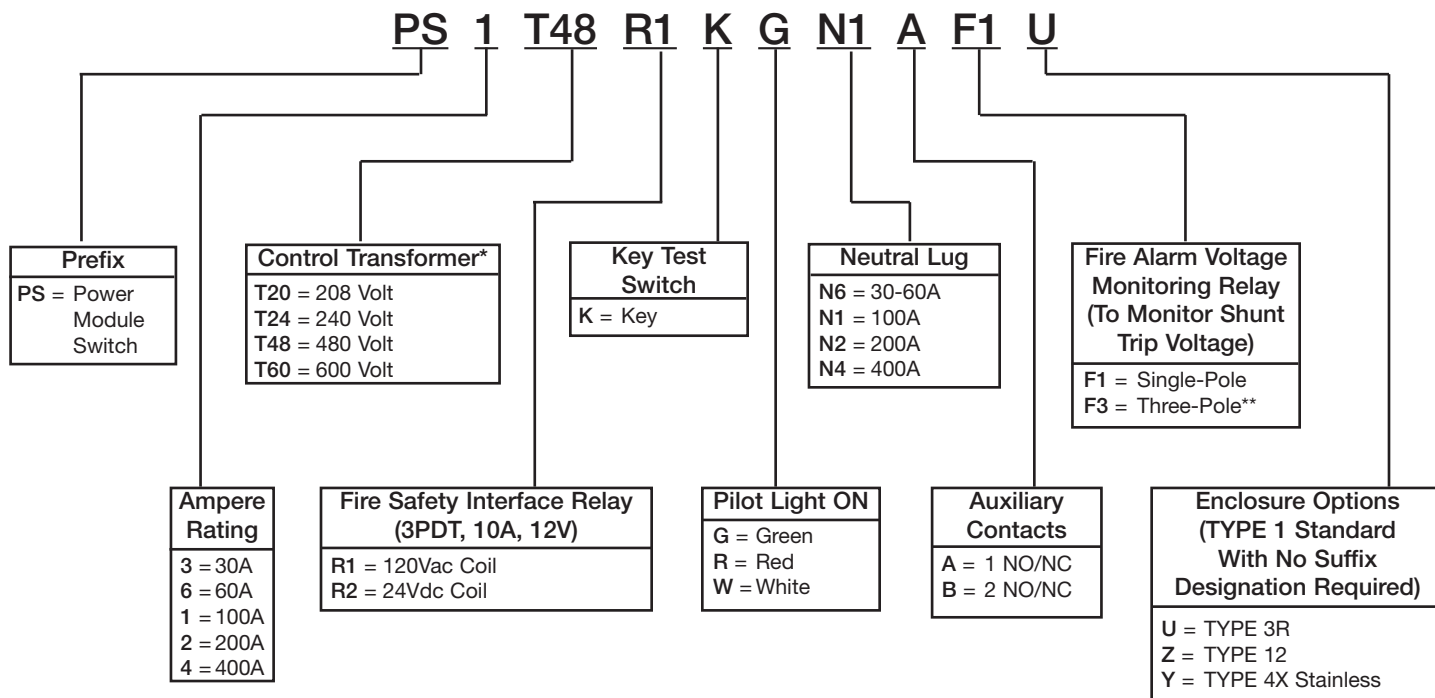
PS 1 T48 R1 K G N1 A F1 U

Prefix
PS = Power Module Switch

Control Transformer*
T20 = 208 Volt
T24 = 240 Volt
T48 = 480 Volt
T60 = 600 Volt

Key Test Switch
K = Key

Neutral Lug
N6 = 30-60A
N1 = 100A
N2 = 200A
N4 = 400A

Fire Alarm Voltage Monitoring Relay (To Monitor Shunt Trip Voltage)
F1 = Single-Pole
F3 = Three-Pole**

Ampere Rating
3 = 30A
6 = 60A
1 = 100A
2 = 200A
4 = 400A

Fire Safety Interface Relay (3PDT, 10A, 12V)
R1 = 120Vac Coil
R2 = 24Vdc Coil

Pilot Light ON
G = Green
R = Red
W = White

Auxiliary Contacts
A = 1 NO/NC
B = 2 NO/NC

Enclosure Options (TYPE 1 Standard With No Suffix Designation Required)
U = TYPE 3R
Z = TYPE 12
Y = TYPE 4X Stainless